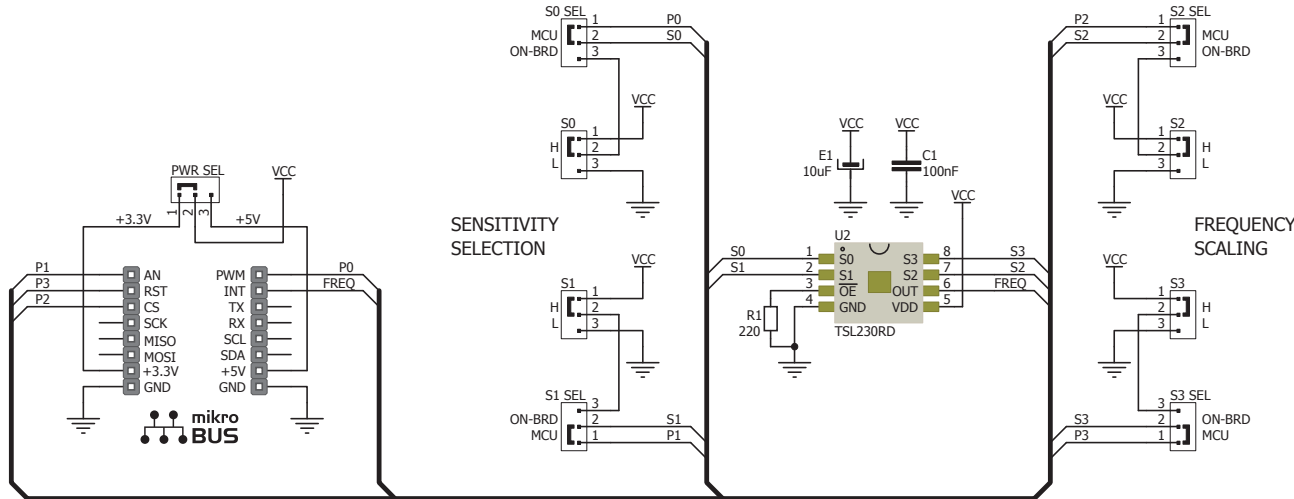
S0 SEL
1 P0
MCU 2 S0
ON-BRD 3

VCC

S0
H 1
2
L 3

P2 1 S2 SEL
S2 2 MCU
3 ON-BRD

VCC

S2
1
2 H
3 L

VCC VCC
E1 C1
10uF 100nF

VCC

PWR SEL
VCC
1 2 3
+3.3V +5V

SENSITIVITY
SELECTION

FREQUENCY
SCALING

U2
S0 1 S0 8 S3 S3
S1 2 S1 7 S2 S2
3 $\overline{OE}$ 6 OUT FREQ
4 GND 5 VDD
R1
220
TSL230RD

P1 AN PWM P0
P3 RST INT FREQ
P2 CS TX
SCK RX
MISO SCL
MOSI SDA
+3.3V +5V
GND GND

mikro
BUS

VCC
S1
H 1
2
L 3

S1 SEL 3
ON-BRD 2 S1
MCU 1 P1

VCC
S3
1
2 H
3 L

S3 SEL
S3 3
2 ON-BRD
P3 1 MCU